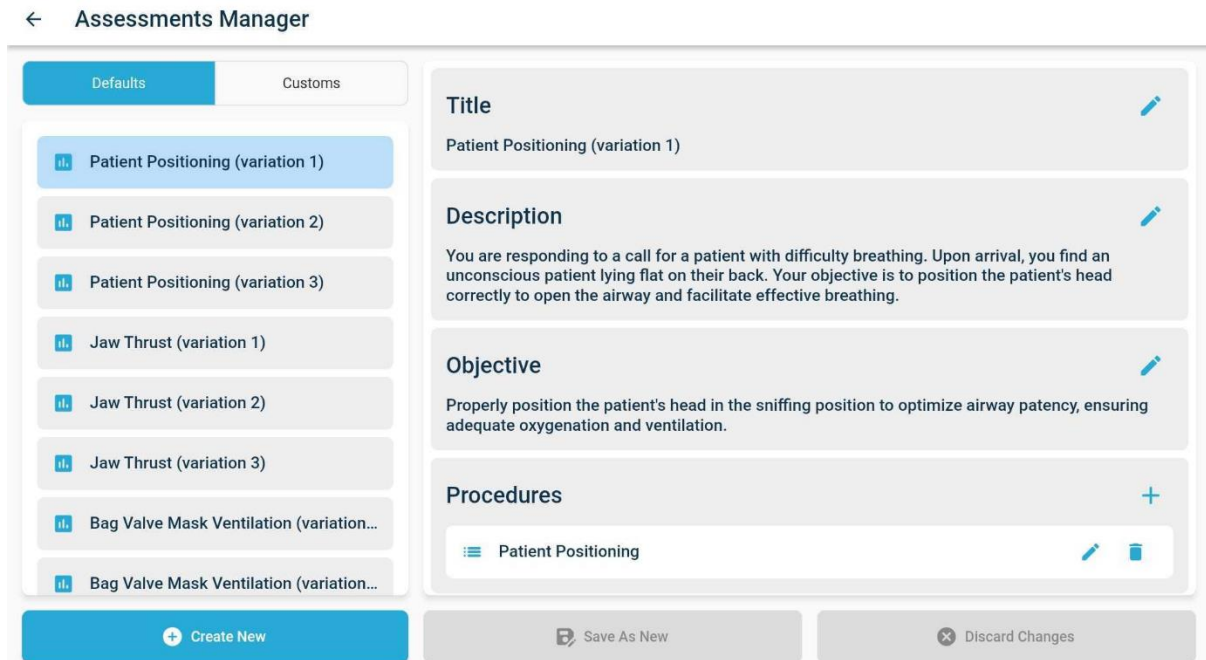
← Assessments Manager

Defaults

Customs

Patient Positioning (variation 1)

Patient Positioning (variation 2)

Patient Positioning (variation 3)

Jaw Thrust (variation 1)

Jaw Thrust (variation 2)

Jaw Thrust (variation 3)

Bag Valve Mask Ventilation (variation...

Bag Valve Mask Ventilation (variation...

Title

Patient Positioning (variation 1)

Description

You are responding to a call for a patient with difficulty breathing. Upon arrival, you find an unconscious patient lying flat on their back. Your objective is to position the patient's head correctly to open the airway and facilitate effective breathing.

Objective

Properly position the patient's head in the sniffing position to optimize airway patency, ensuring adequate oxygenation and ventilation.

Procedures

+

Patient Positioning

Create New

Save As New

Discard Changes